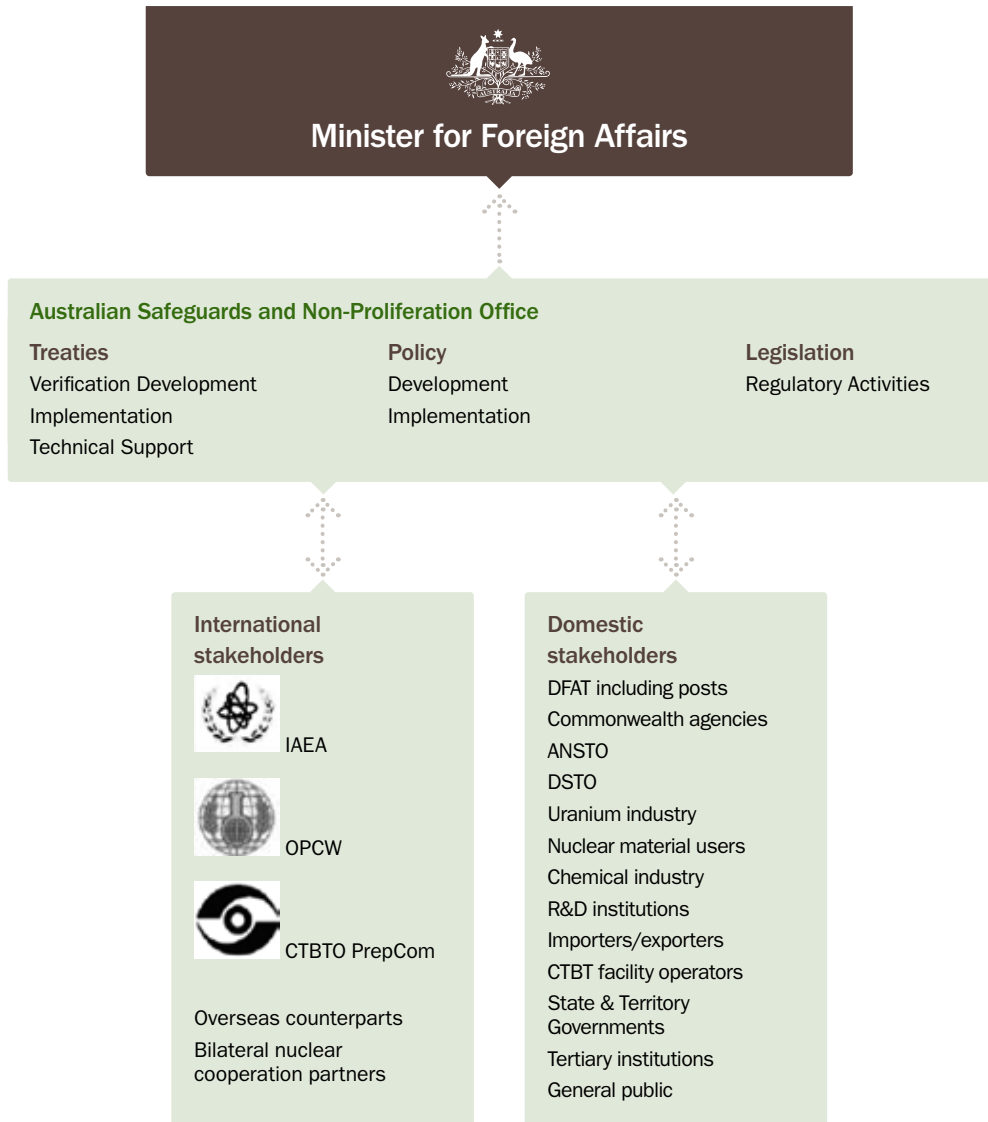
Minister for Foreign Affairs

Australian Safeguards and Non-Proliferation Office

Treaties
Verification Development
Implementation
Technical Support

Policy
Development
Implementation

Legislation
Regulatory Activities

International stakeholders
IAEA
OPCW
CTBTO PrepCom
Overseas counterparts
Bilateral nuclear cooperation partners

Domestic stakeholders
DFAT including posts
Commonwealth agencies
ANSTO
DSTO
Uranium industry
Nuclear material users
Chemical industry
R&D institutions
Importers/exporters
CTBT facility operators
State & Territory Governments
Tertiary institutions
General public